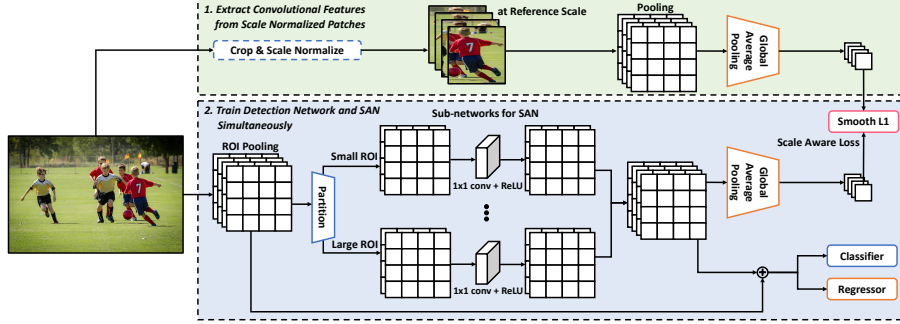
1. Extract Convolutional Features from Scale Normalized Patches

at Reference Scale

Pooling

Crop & Scale Normalize

Global Average Pooling

2. Train Detection Network and SAN Simultaneously

Sub-networks for SAN

Smooth L1

ROI Pooling

Small ROI

Scale Aware Loss

Partition

1x1 conv + ReLU

Global Average Pooling

Large ROI

1x1 conv + ReLU

Classifier

Regressor